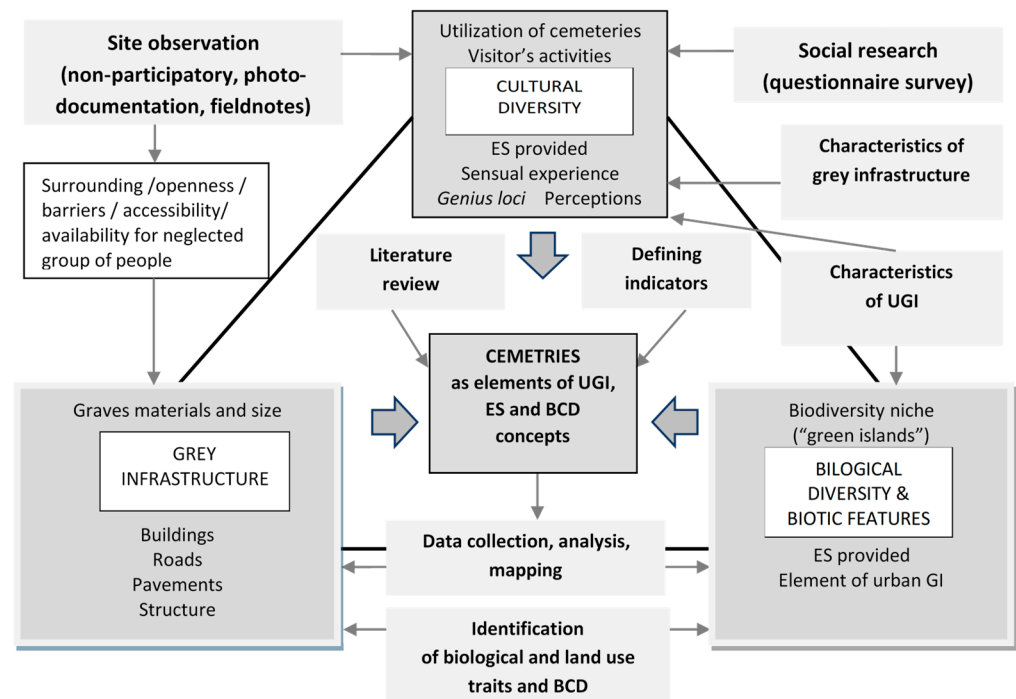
Site observation (non-participatory, photo-documentation, fieldnotes)

Utilization of cemeteries
Visitor's activities

CULTURAL DIVERSITY

ES provided
Sensual experience
*Genius loci* Perceptions

Social research (questionnaire survey)

Characteristics of grey infrastructure

Surrounding /openness / barriers / accessibility/ availability for neglected group of people

Literature review

Defining indicators

Characteristics of UGI

CEMETRIES as elements of UGI, ES and BCD concepts

Graves materials and size

GREY INFRASTRUCTURE

Buildings
Roads
Pavements
Structure

Biodiversity niche ("green islands")

BILOGICAL DIVERSITY & BIOTIC FEATURES

ES provided
Element of urban GI

Data collection, analysis, mapping

Identification of biological and land use traits and BCD